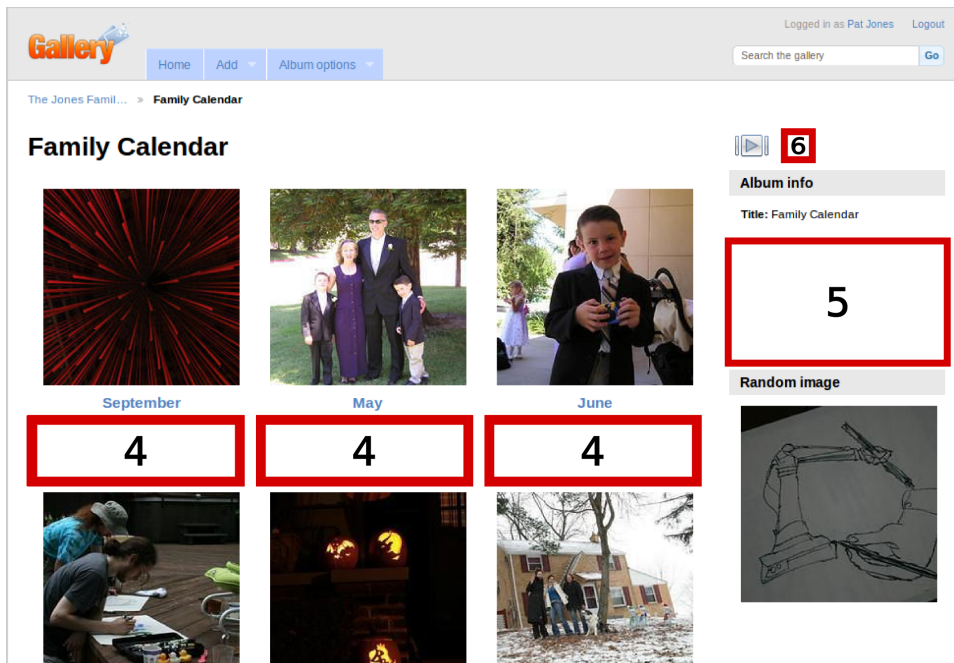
Gallery

Home Add Album options

Logged in as Pat Jones Logout

Search the gallery Go

The Jones Famil... » Family Calendar

Family Calendar

6

Album info

Title: Family Calendar

5

Random image

September

May

June

4

4

4